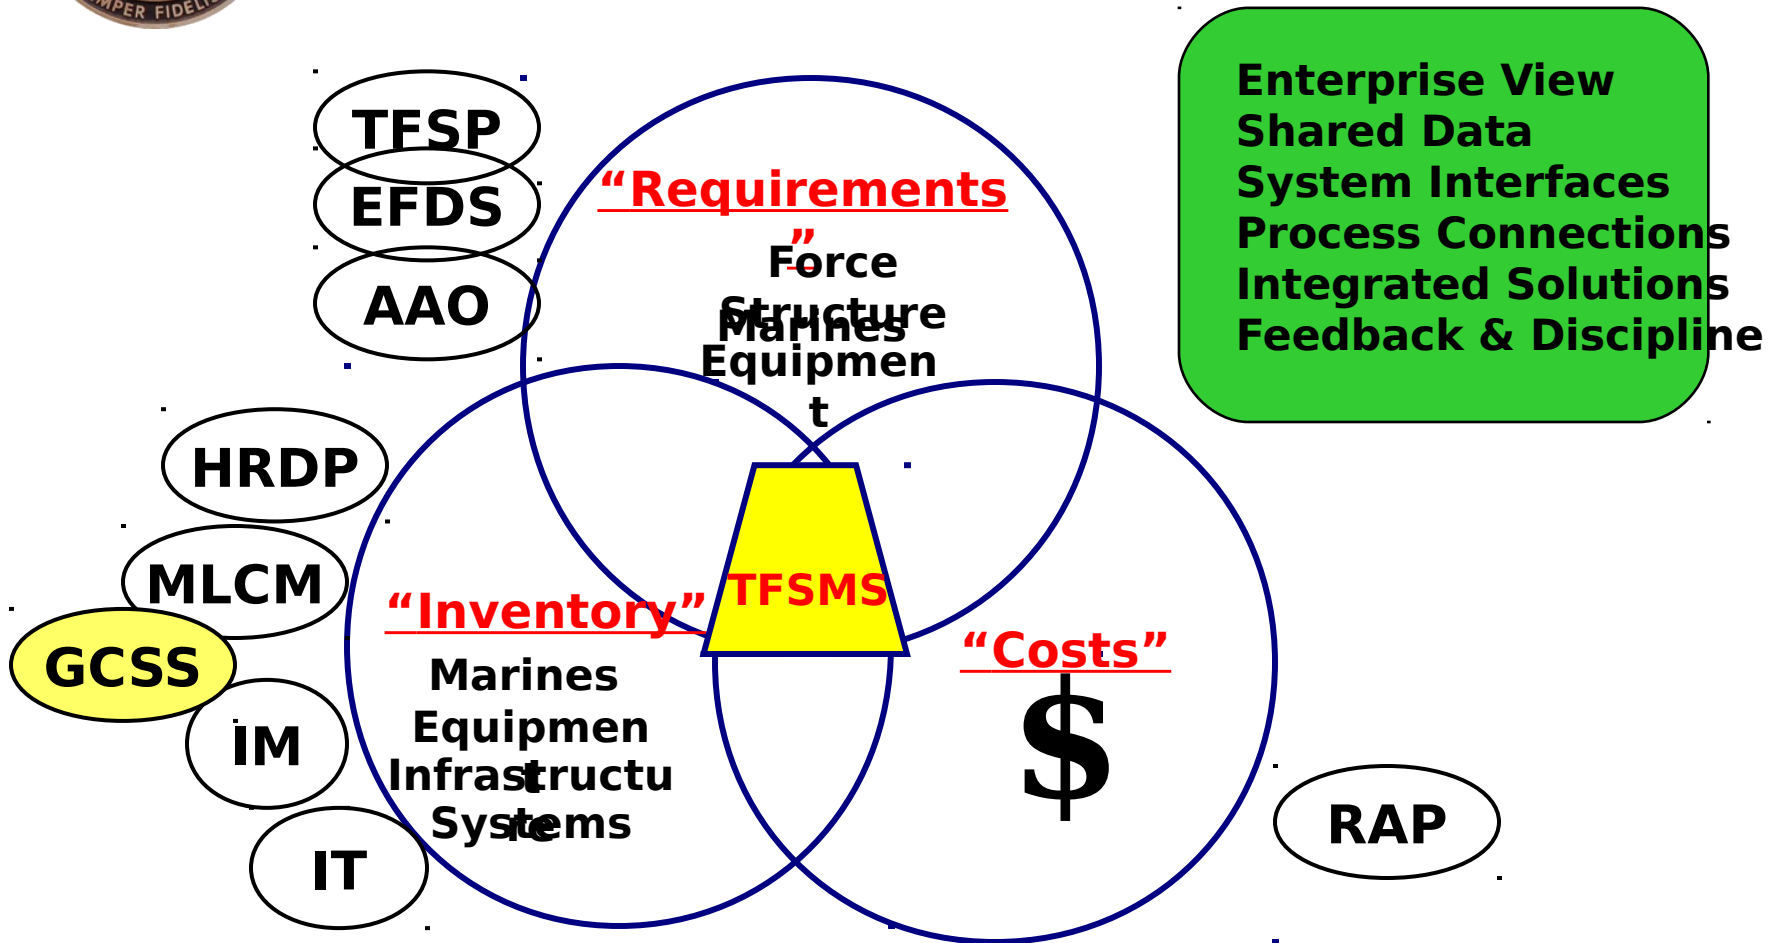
SEMPER FIDELIS

TFSP
EFDS
AAO

"Requirements"
Force Structure
Marines
Equipment

Enterprise View
Shared Data
System Interfaces
Process Connections
Integrated Solutions
Feedback & Discipline

HRDP
MLCM
GCSS
IM
IT

TFSMS

"Inventory"
Marines
Equipment
Infrastructure
Systems

"Costs"
$

RAP